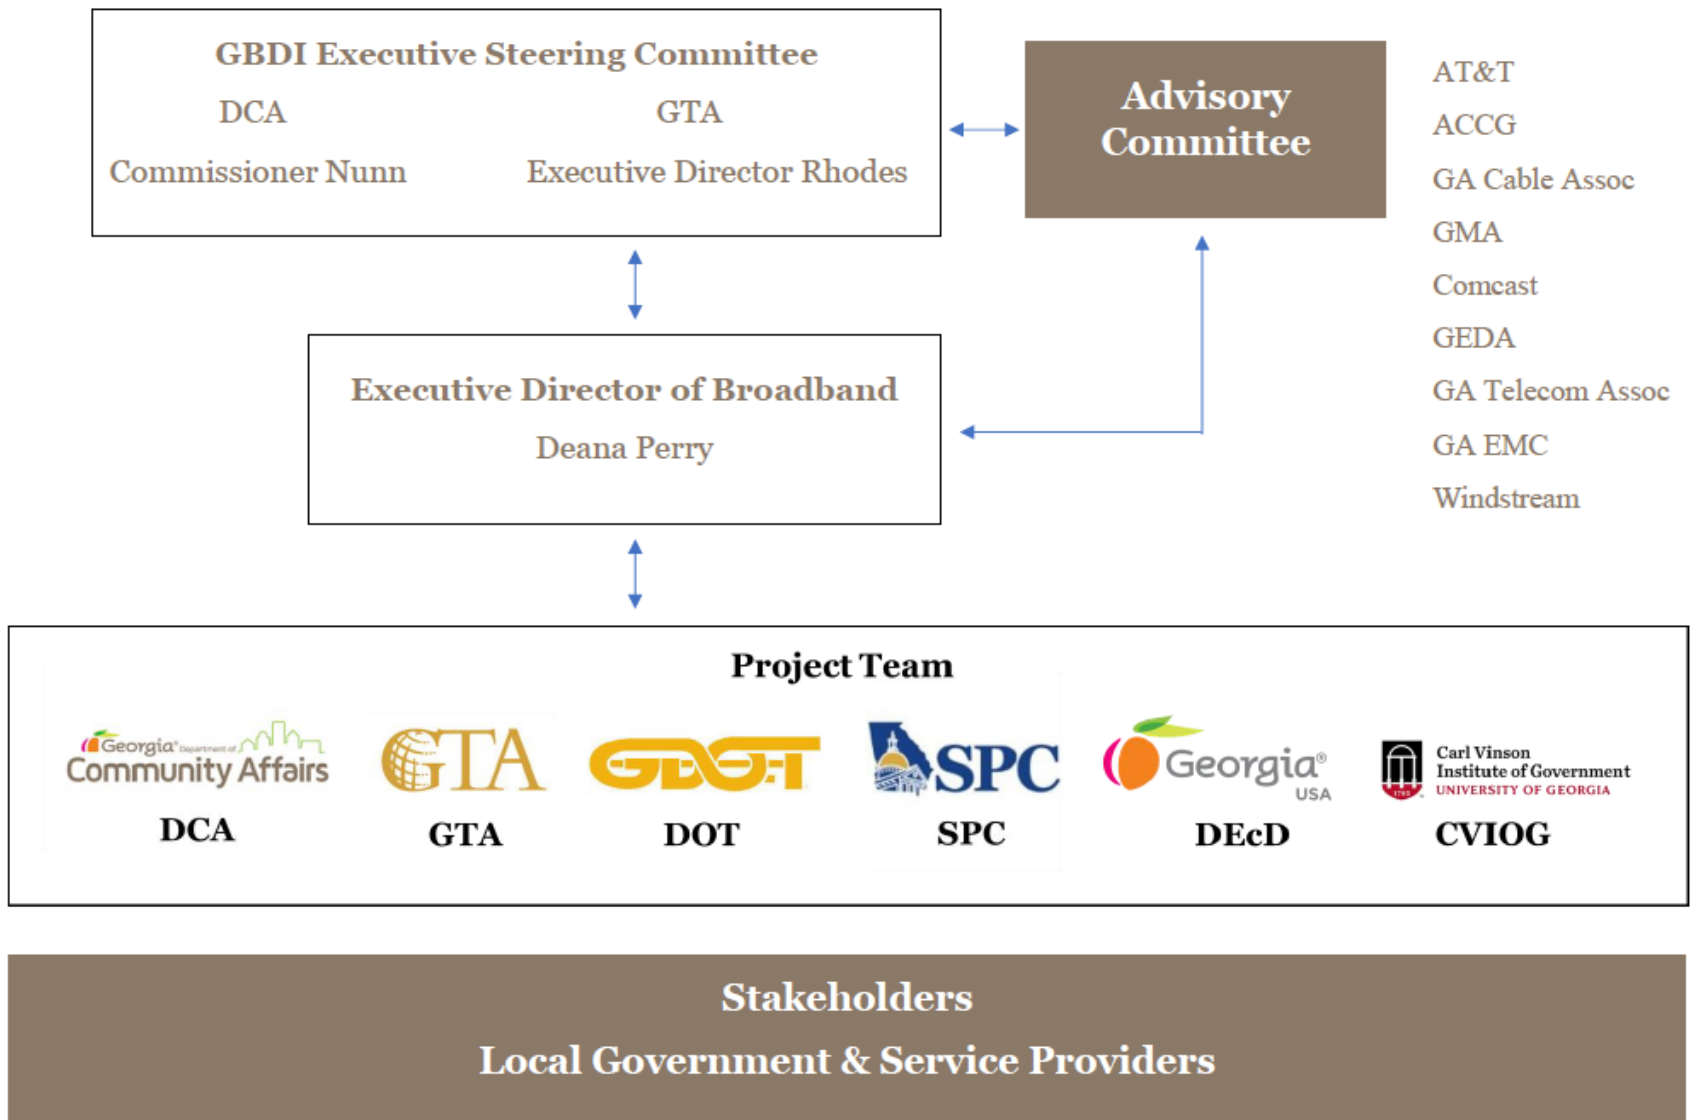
GBDI Executive Steering Committee

DCA

Commissioner Nunn

GTA

Executive Director Rhodes

Advisory Committee

AT&T

ACCG

GA Cable Assoc

GMA

Comcast

GEDA

GA Telecom Assoc

GA EMC

Windstream

Executive Director of Broadband

Deana Perry

Project Team

Georgia Department of Community Affairs

DCA

GTA

GTA

GDOT

DOT

SPC

SPC

Georgia USA

DEcD

Carl Vinson Institute of Government UNIVERSITY OF GEORGIA

CVIOG

Stakeholders

Local Government & Service Providers